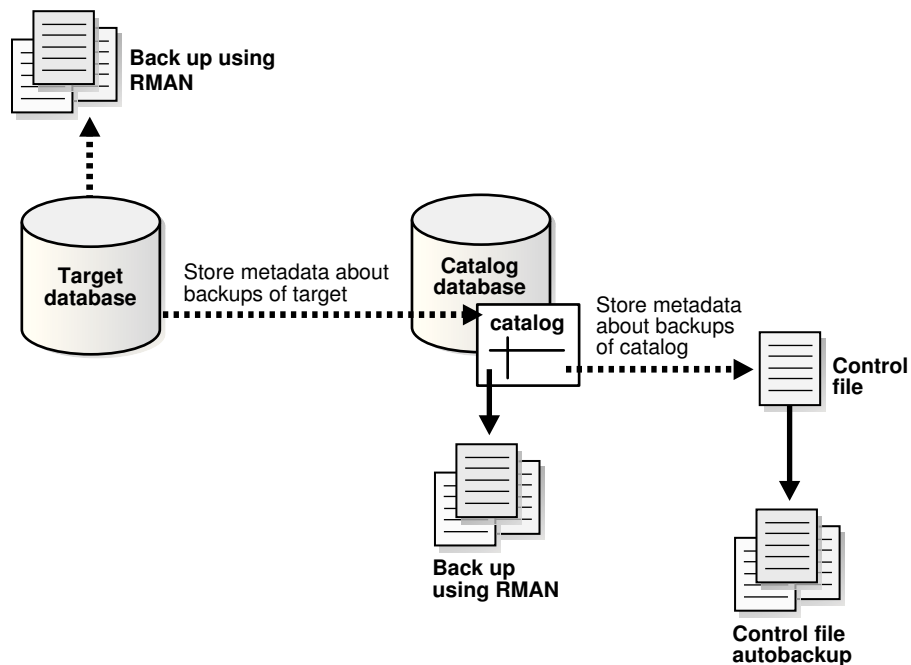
Back up using RMAN

Target database

Store metadata about backups of target

Catalog database

catalog

Store metadata about backups of catalog

Control file

Back up using RMAN

Control file autobackup